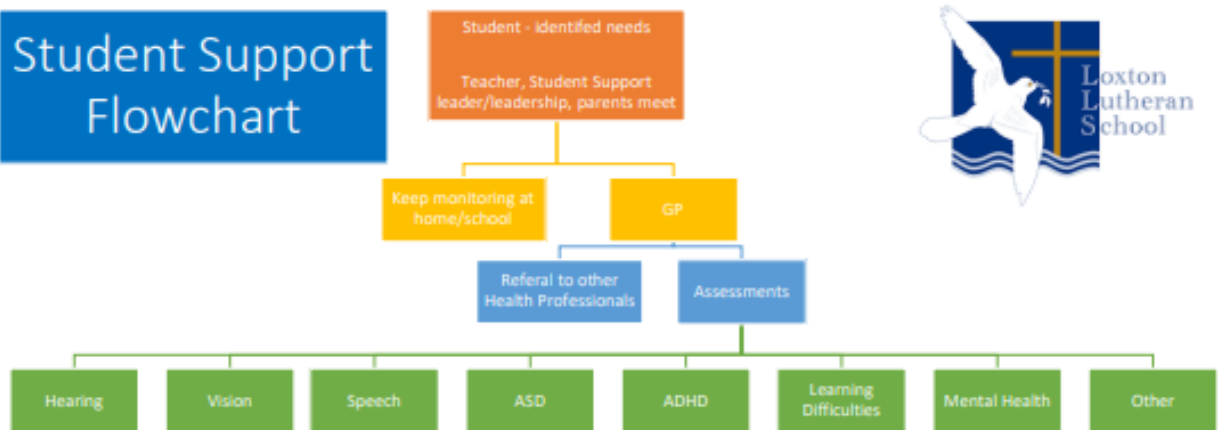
Student Support Flowchart

Student - identifed needs

Teacher, Student Support leader/leadership, parents meet

Loxton Lutheran School

Keep monitoring at home/school

GP

Referal to other Health Professionals

Assessments

Hearing

Vision

Speech

ASD

ADHD

Learning Difficulties

Mental Health

Other